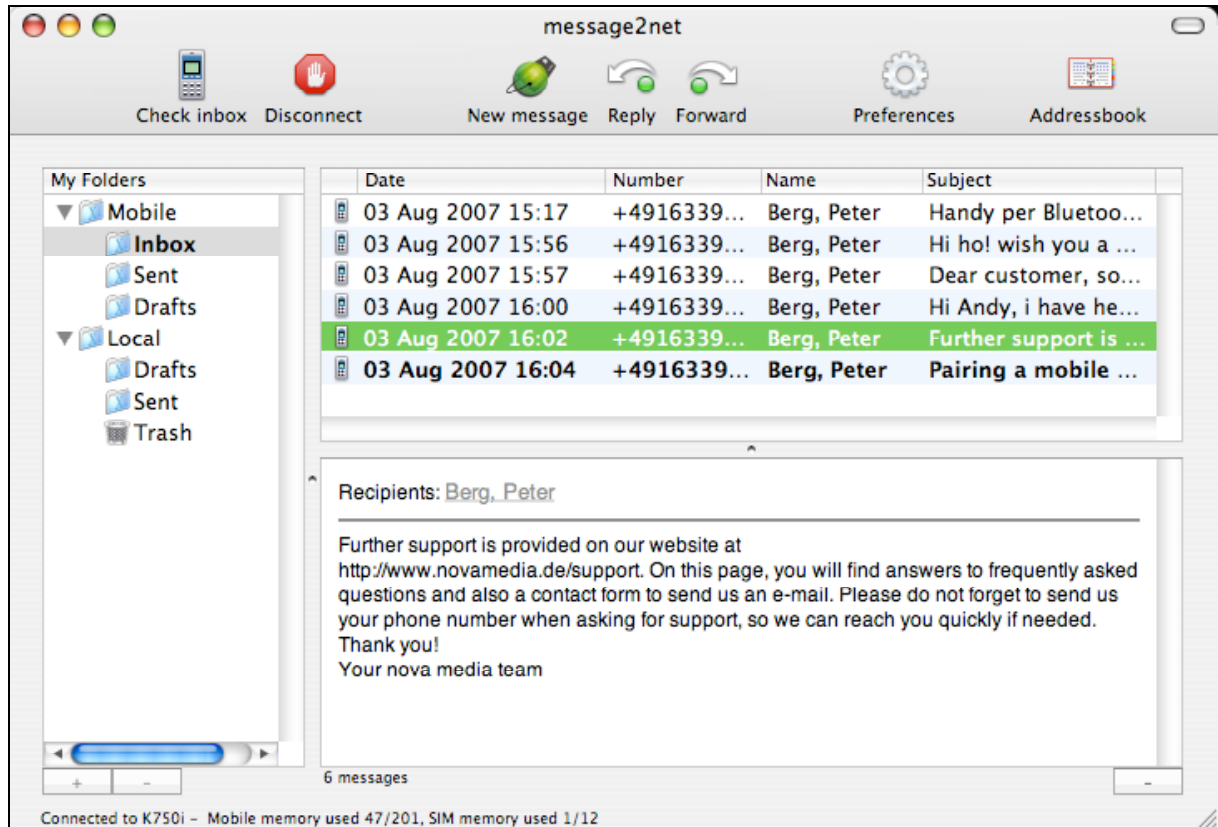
message2net

Check inbox Disconnect New message Reply Forward Preferences Addressbook

My Folders
Mobile
Inbox
Sent
Drafts
Local
Drafts
Sent
Trash

| Date | Number | Name | Subject |
|---|---|---|---|
| 03 Aug 2007 15:17 | +4916339… | Berg, Peter | Handy per Bluetoo… |
| 03 Aug 2007 15:56 | +4916339… | Berg, Peter | Hi ho! wish you a … |
| 03 Aug 2007 15:57 | +4916339… | Berg, Peter | Dear customer, so… |
| 03 Aug 2007 16:00 | +4916339… | Berg, Peter | Hi Andy, i have he… |
| 03 Aug 2007 16:02 | +4916339… | Berg, Peter | Further support is … |
| 03 Aug 2007 16:04 | +4916339… | Berg, Peter | Pairing a mobile … |

Recipients: Berg, Peter

Further support is provided on our website at http://www.novamedia.de/support. On this page, you will find answers to frequently asked questions and also a contact form to send us an e-mail. Please do not forget to send us your phone number when asking for support, so we can reach you quickly if needed.
Thank you!
Your nova media team

+ -
6 messages
-

Connected to K750i - Mobile memory used 47/201, SIM memory used 1/12